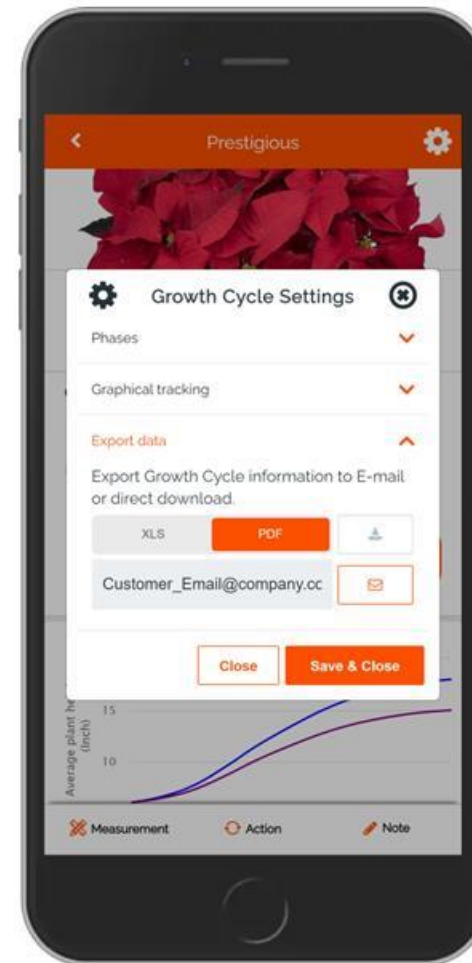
Prestigious

Growth Cycle Settings

Phases

Graphical tracking

Export data

Export Growth Cycle information to E-mail or direct download.

XLS

PDF

Customer_Email@company.cc

Close

Save & Close

Average plant he (inch)

15

10

Measurement

Action

Note